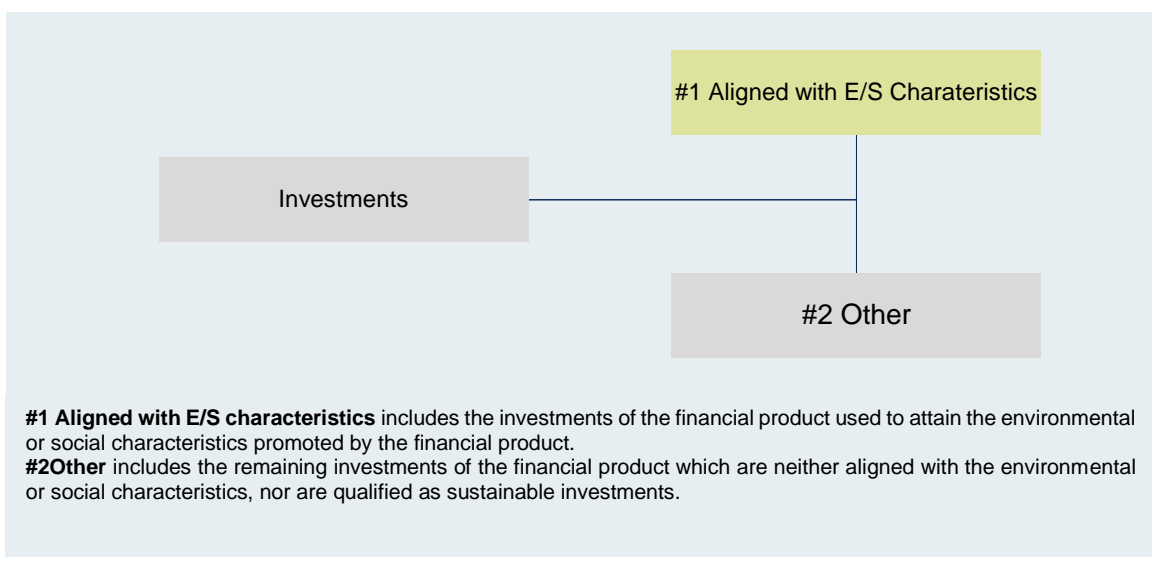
#1 Aligned with E/S Charateristics

Investments

#2 Other

**#1 Aligned with E/S characteristics** includes the investments of the financial product used to attain the environmental or social characteristics promoted by the financial product.
**#2Other** includes the remaining investments of the financial product which are neither aligned with the environmental or social characteristics, nor are qualified as sustainable investments.